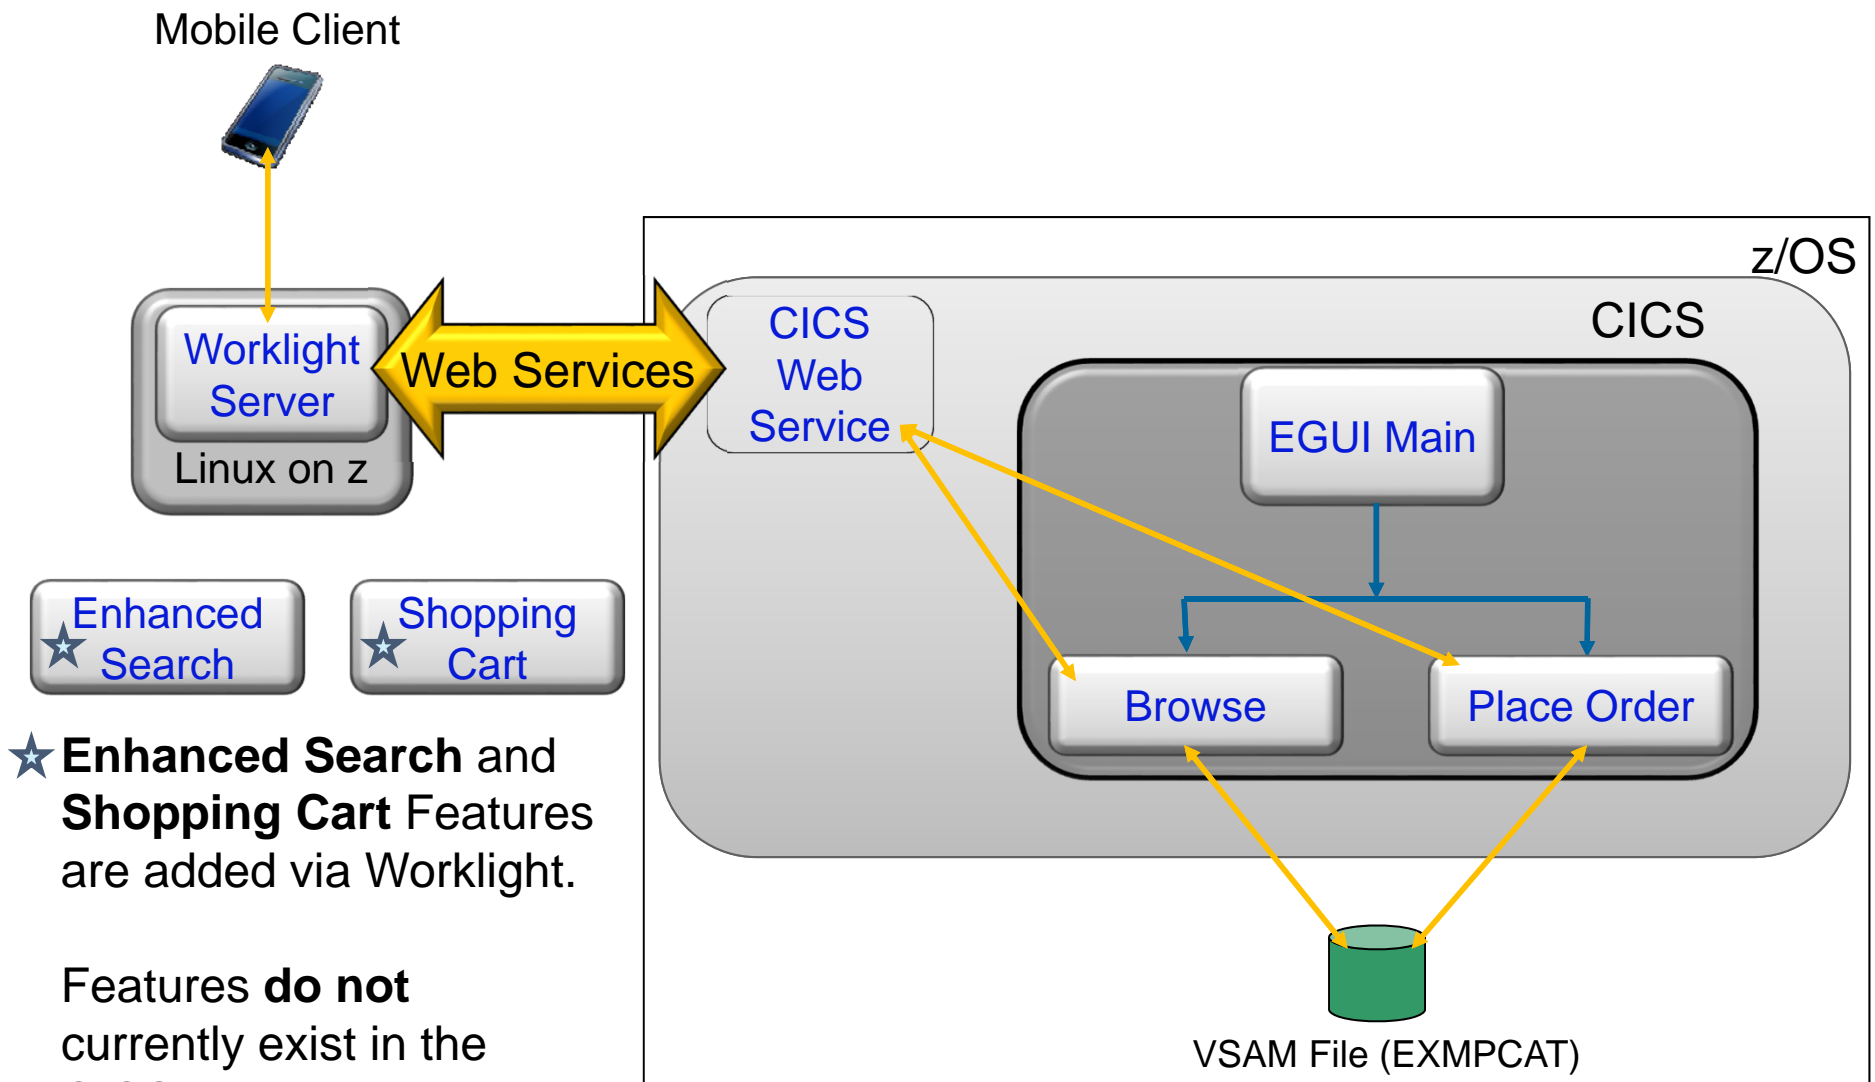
Mobile Client

Worklight Server
Linux on z

Web Services

Enhanced Search

Shopping Cart

Enhanced Search and Shopping Cart Features are added via Worklight.

Features do not currently exist in the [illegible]

z/OS

CICS

CICS Web Service

EGUI Main

Browse

Place Order

VSAM File (EXMPCAT)